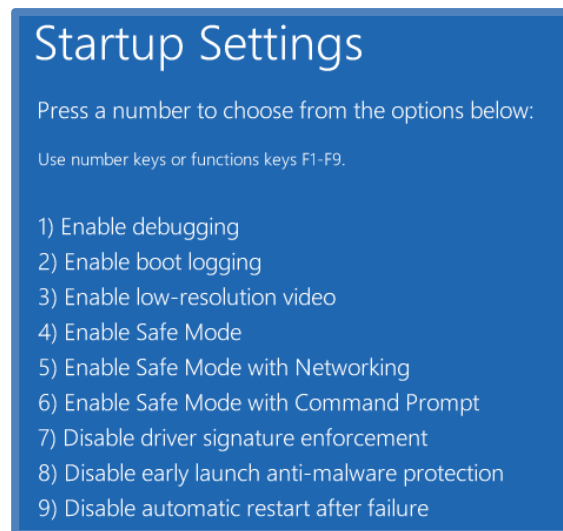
Startup Settings

Press a number to choose from the options below:

Use number keys or functions keys F1-F9.

1) Enable debugging
2) Enable boot logging
3) Enable low-resolution video
4) Enable Safe Mode
5) Enable Safe Mode with Networking
6) Enable Safe Mode with Command Prompt
7) Disable driver signature enforcement
8) Disable early launch anti-malware protection
9) Disable automatic restart after failure